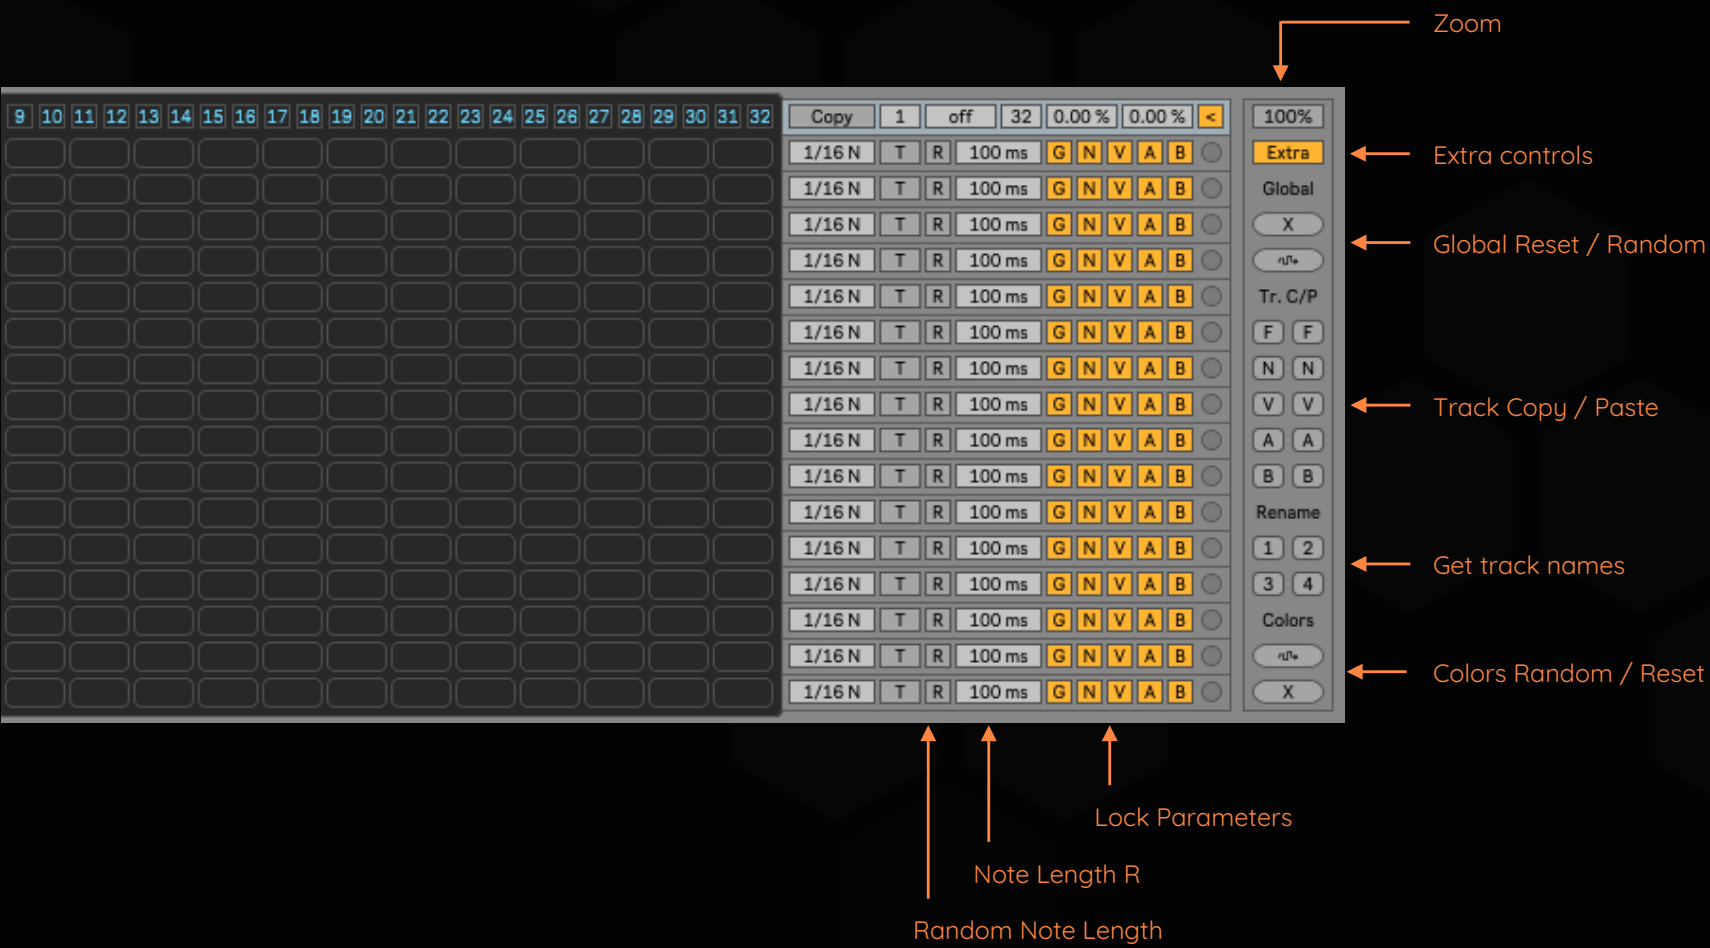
Zoom

9 10 11 12 13 14 15 16 17 18 19 20 21 22 23 24 25 26 27 28 29 30 31 32

Copy 1 off 32 0.00 % 0.00 % <

100%

| 1/16 N | T | R | 100 ms | G | N | V | A | B |
|---|---|---|---|---|---|---|---|---|
| 1/16 N | T | R | 100 ms | G | N | V | A | B |
| 1/16 N | T | R | 100 ms | G | N | V | A | B |
| 1/16 N | T | R | 100 ms | G | N | V | A | B |
| 1/16 N | T | R | 100 ms | G | N | V | A | B |
| 1/16 N | T | R | 100 ms | G | N | V | A | B |
| 1/16 N | T | R | 100 ms | G | N | V | A | B |
| 1/16 N | T | R | 100 ms | G | N | V | A | B |
| 1/16 N | T | R | 100 ms | G | N | V | A | B |
| 1/16 N | T | R | 100 ms | G | N | V | A | B |
| 1/16 N | T | R | 100 ms | G | N | V | A | B |
| 1/16 N | T | R | 100 ms | G | N | V | A | B |
| 1/16 N | T | R | 100 ms | G | N | V | A | B |
| 1/16 N | T | R | 100 ms | G | N | V | A | B |
| 1/16 N | T | R | 100 ms | G | N | V | A | B |
| 1/16 N | T | R | 100 ms | G | N | V | A | B |

Extra
Global
X
Tr. C/P
F F
N N
V V
A A
B B
Rename
1 2
3 4
Colors
X

Extra controls

Global Reset / Random

Track Copy / Paste

Get track names

Colors Random / Reset

Lock Parameters

Note Length R

Random Note Length